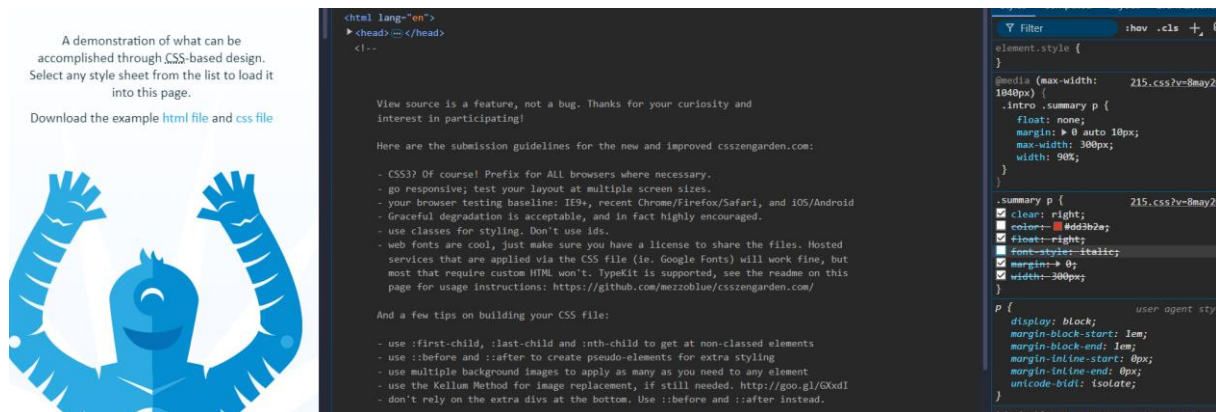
A demonstration of what can be accomplished through CSS-based design. Select any style sheet from the list to load it into this page.

Download the example html file and css file

<html lang="en">
▶ <head> ⋯ </head>
<!--

View source is a feature, not a bug. Thanks for your curiosity and interest in participating!

Here are the submission guidelines for the new and improved csszengarden.com:

- CSS3? Of course! Prefix for ALL browsers where necessary.
- go responsive; test your layout at multiple screen sizes.
- your browser testing baseline: IE9+, recent Chrome/Firefox/Safari, and iOS/Android
- Graceful degradation is acceptable, and in fact highly encouraged.
- use classes for styling. Don't use ids.
- web fonts are cool, just make sure you have a license to share the files. Hosted services that are applied via the CSS file (ie. Google Fonts) will work fine, but most that require custom HTML won't. TypeKit is supported, see the readme on this page for usage instructions: https://github.com/mezzoblue/csszengarden.com/

And a few tips on building your CSS file:

- use :first-child, :last-child and :nth-child to get at non-classed elements
- use ::before and ::after to create pseudo-elements for extra styling
- use multiple background images to apply as many as you need to any element
- use the Kellum Method for image replacement, if still needed. http://goo.gl/GXxdI
- don't rely on the extra divs at the bottom. Use ::before and ::after instead.

Filter
:hov .cls +
element.style {
}
@media (max-width: 1040px) {
215.css?v=8may2
.intro .summary p {
float: none;
margin: ▶ 0 auto 10px;
max-width: 300px;
width: 90%;
}
}
.summary p {
215.css?v=8may2
clear: right;
color: #dd3b2a;
float: right;
font-style: italic;
margin: ▶ 0;
width: 300px;
}
p {
user agent sty
display: block;
margin-block-start: 1em;
margin-block-end: 1em;
margin-inline-start: 0px;
margin-inline-end: 0px;
unicode-bidi: isolate;
}